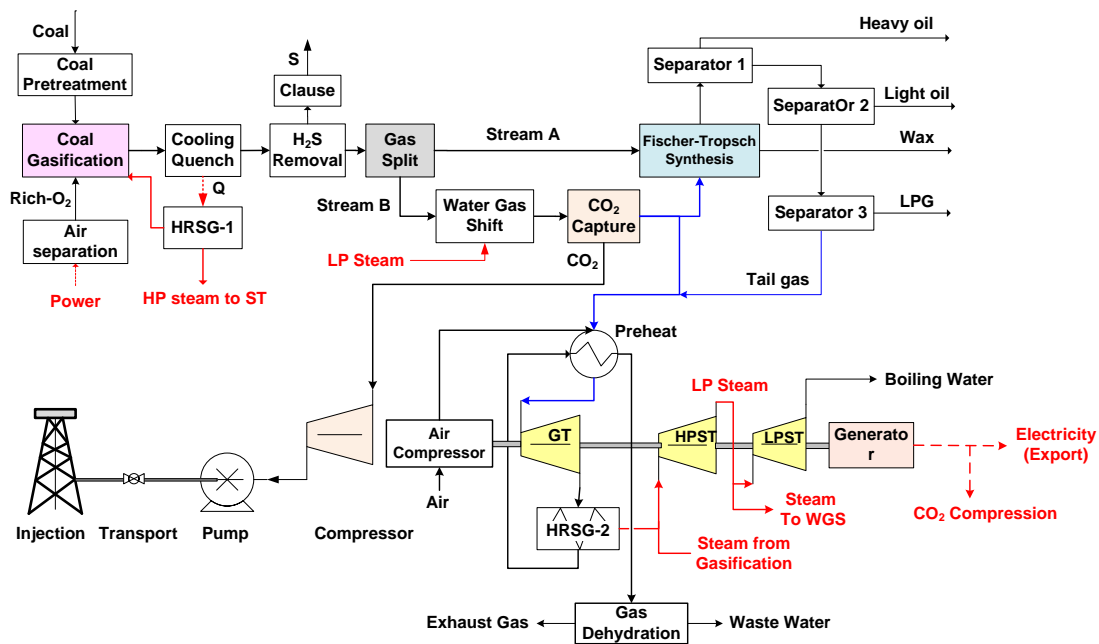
Coal

Coal Pretreatment

Coal Gasification

Rich-$O_2$

Air separation

Power

Cooling Quench

Q

HRSG-1

HP steam to ST

S

Clause

$H_2S$ Removal

Gas Split

Stream A

Stream B

Water Gas Shift

LP Steam

$CO_2$ Capture

$CO_2$

Heavy oil

Separator 1

SeparatOr 2

Light oil

Fischer-Tropsch Synthesis

Wax

Separator 3

LPG

Tail gas

Preheat

Boiling Water

LP Steam

Air Compressor

GT

HPST

LPST

Generato r

Electricity (Export)

Air

HRSG-2

Steam To WGS

$CO_2$ Compression

Steam from Gasification

Injection

Transport

Pump

Compressor

Exhaust Gas

Gas Dehydration

Waste Water